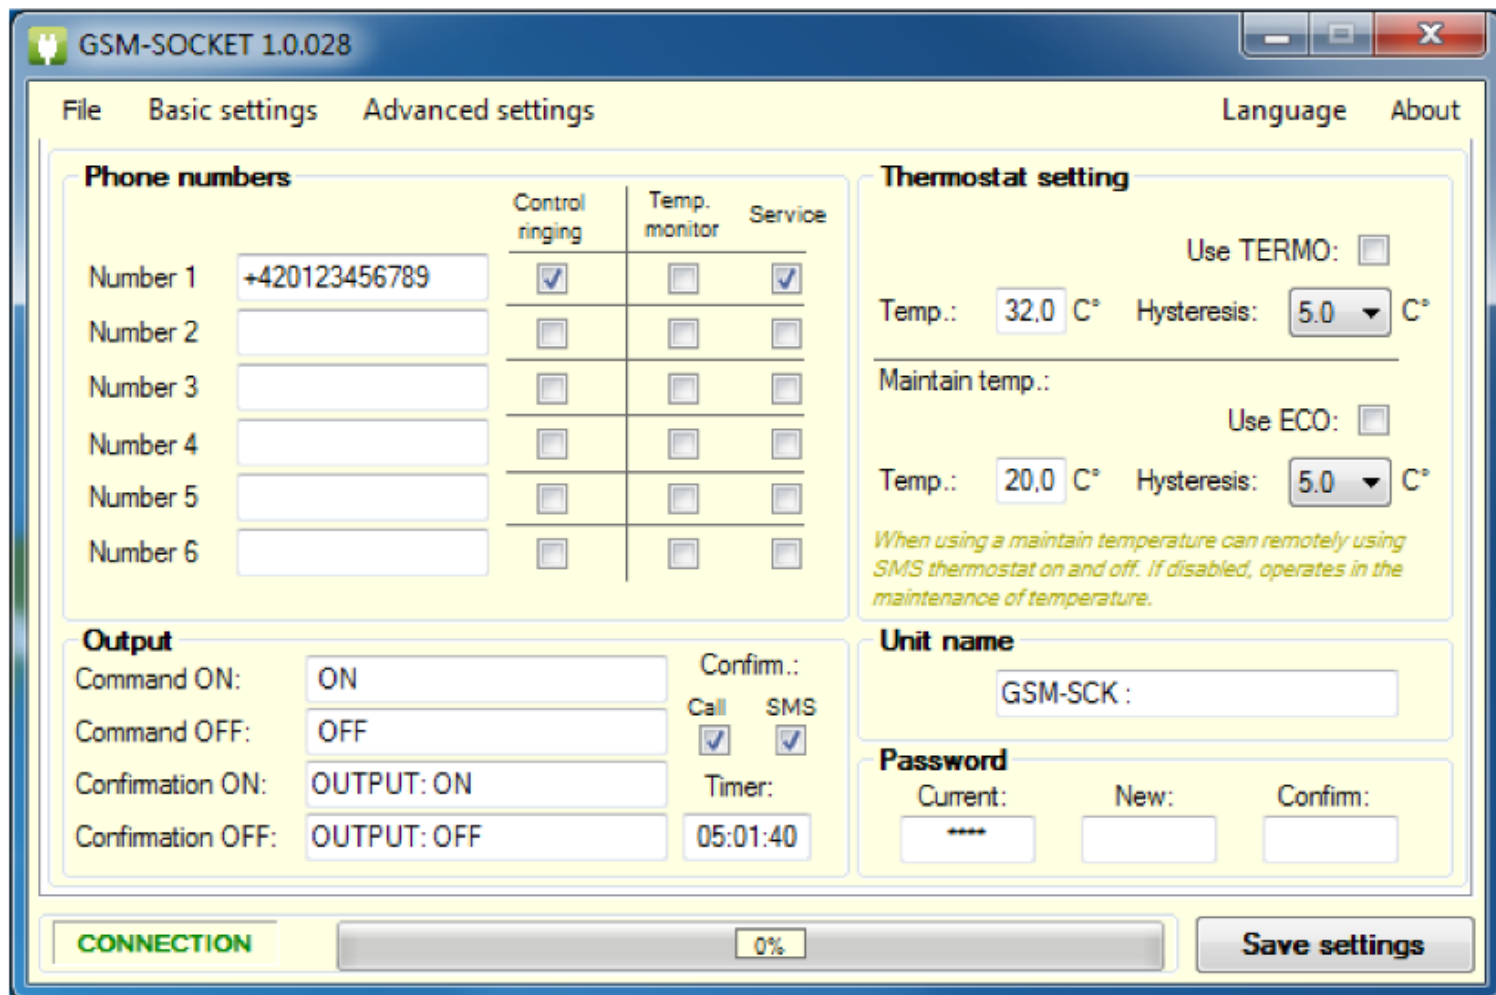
GSM-SOCKET 1.0.028

File Basic settings Advanced settings Language About

Phone numbers

| | | Control ringing | Temp. monitor | Service |
|---|---|---|---|---|
| Number 1 | +420123456789 | ☑ | ☐ | ☑ |
| Number 2 | | ☐ | ☐ | ☐ |
| Number 3 | | ☐ | ☐ | ☐ |
| Number 4 | | ☐ | ☐ | ☐ |
| Number 5 | | ☐ | ☐ | ☐ |
| Number 6 | | ☐ | ☐ | ☐ |

Thermostat setting

Use TERMO:

Temp.: 32,0 C° Hysteresis: 5.0 C°

Maintain temp.:

Use ECO:

Temp.: 20,0 C° Hysteresis: 5.0 C°

When using a maintain temperature can remotely using SMS thermostat on and off. If disabled, operates in the maintenance of temperature.

Output

Command ON: ON

Command OFF: OFF

Confirmation ON: OUTPUT: ON

Confirmation OFF: OUTPUT: OFF

Confirm.:

Call SMS

Timer:

05:01:40

Unit name

GSM-SCK :

Password

Current: ****

New:

Confirm:

CONNECTION

0%

Save settings